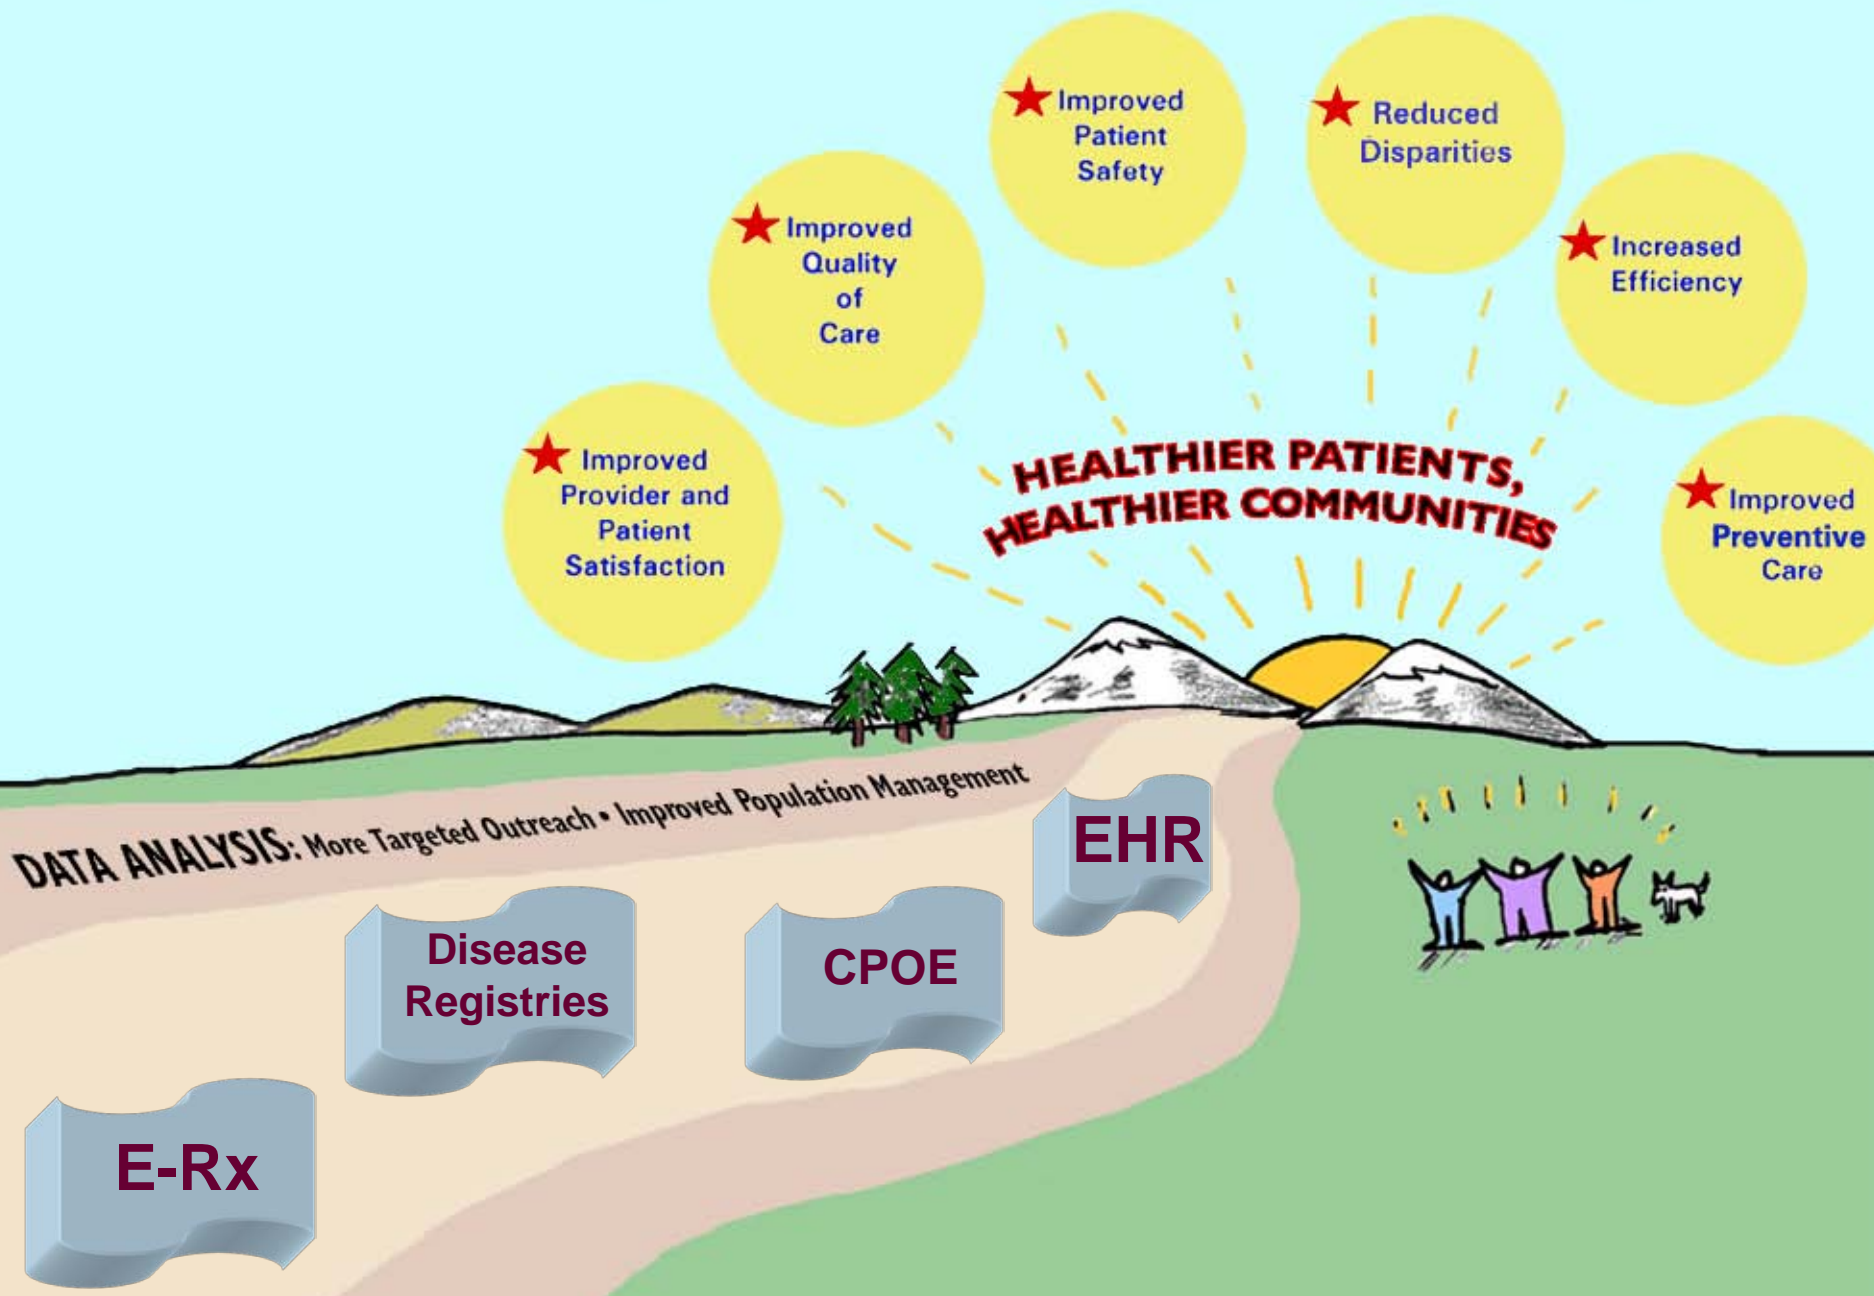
Improved Provider and Patient Satisfaction

Improved Quality of Care

Improved Patient Safety

Reduced Disparities

Increased Efficiency

Improved Preventive Care

HEALTHIER PATIENTS, HEALTHIER COMMUNITIES

DATA ANALYSIS: More Targeted Outreach • Improved Population Management

EHR

Disease Registries

CPOE

E-Rx